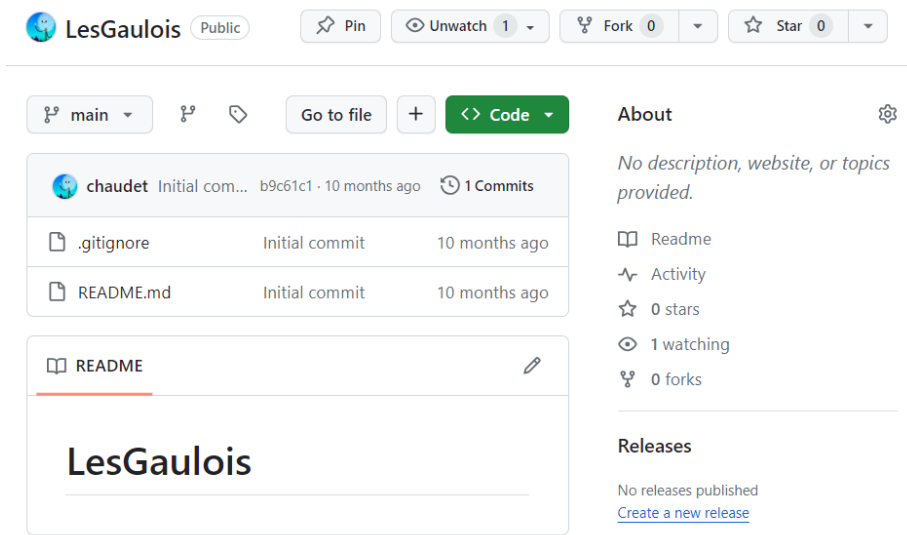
LesGaulois Public

Pin Unwatch 1 Fork 0 Star 0

main Go to file + Code

chaudet Initial com... b9c61c1 · 10 months ago 1 Commits

| .gitignore | Initial commit | 10 months ago |
|---|---|---|
| README.md | Initial commit | 10 months ago |

README

LesGaulois

About

No description, website, or topics provided.

Readme
Activity
0 stars
1 watching
0 forks

Releases

No releases published
Create a new release